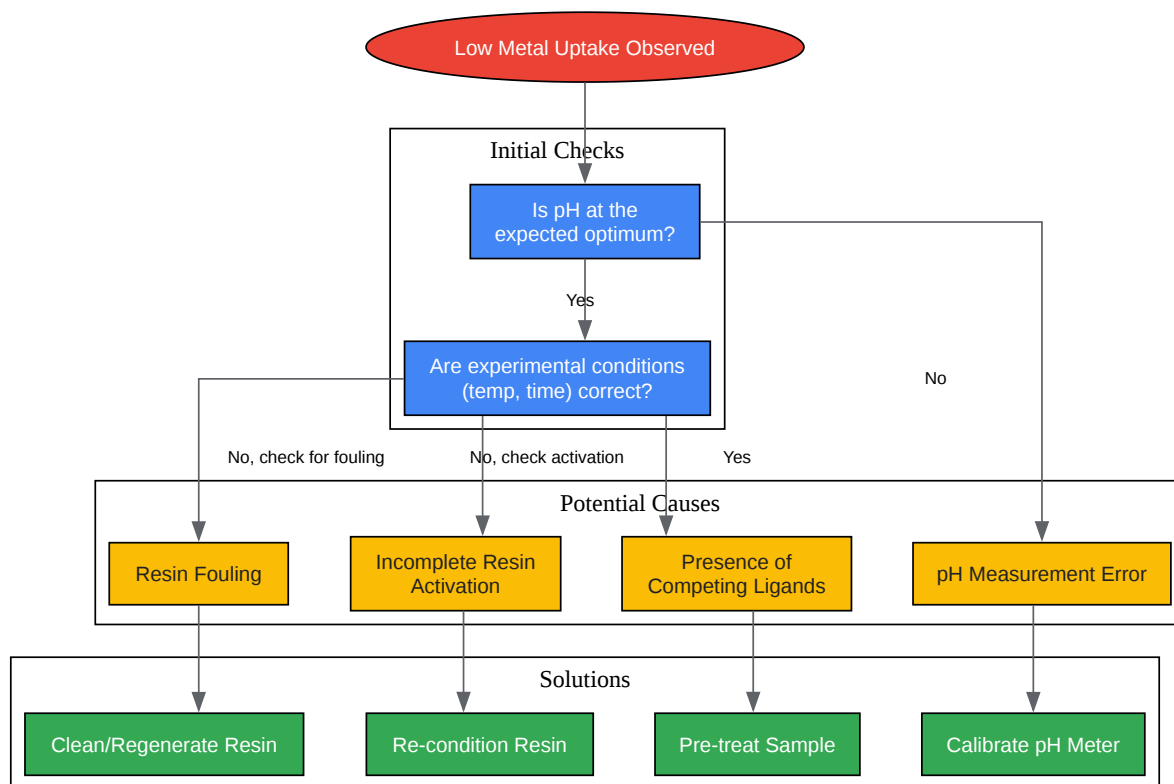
Low Metal Uptake Observed

Initial Checks

Is pH at the expected optimum?

Yes

Are experimental conditions (temp, time) correct?

No

No, check for fouling

No, check activation

Yes

Potential Causes

Resin Fouling

Incomplete Resin Activation

Presence of Competing Ligands

pH Measurement Error

Solutions

Clean/Regenerate Resin

Re-condition Resin

Pre-treat Sample

Calibrate pH Meter